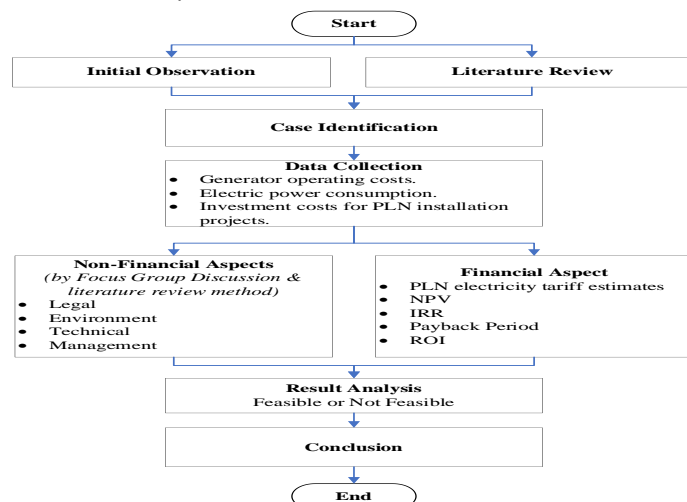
Start

Initial Observation

Literature Review

Case Identification

Data Collection
- Generator operating costs.
- Electric power consumption.
- Investment costs for PLN installation projects.

Non-Financial Aspects
(by Focus Group Discussion & literature review method)
- Legal
- Environment
- Technical
- Management

Financial Aspect
- PLN electricity tariff estimates
- NPV
- IRR
- Payback Period
- ROI

Result Analysis
Feasible or Not Feasible

Conclusion

End